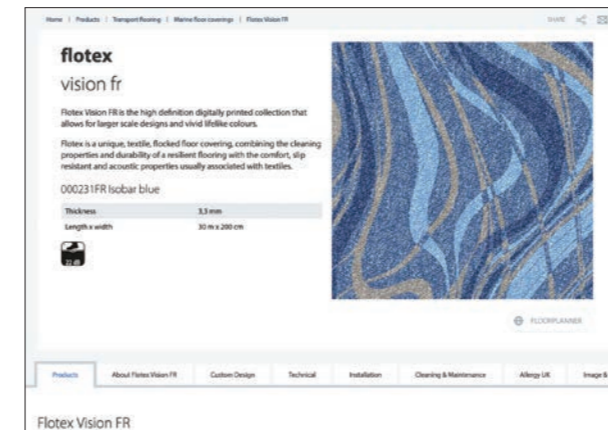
Home | Products | Transport flooring | Marine floor coverings | Flotex Vision FR

SHARE

flotex

vision fr

Flotex Vision FR is the high definition digitally printed collection that allows for larger scale designs and vivid lifelike colours.

Flotex is a unique, textile, flocked floor covering, combining the cleaning properties and durability of a resilient flooring with the comfort, slip resistant and acoustic properties usually associated with textiles.

000231FR Isobar blue

| Thickness | 3.5 mm |
|---|---|
| Length x width | 30 m x 200 cm |

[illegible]

FLOORPLANNER

Products | About Flotex Vision FR | Custom Design | Technical | Installation | Cleaning & Maintenance | Allergy UK | Image &

Flotex Vision FR